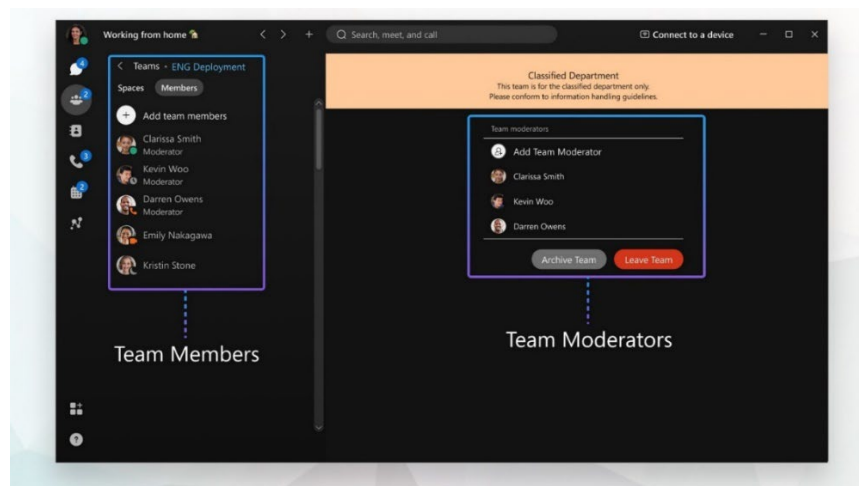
Working from home
Search, meet, and call
Connect to a device

4
2
3
2

< Teams • ENG Deployment
Spaces Members
Add team members
Clarissa Smith
Moderator
Kevin Woo
Moderator
Darren Owens
Moderator
Emily Nakagawa
Kristin Stone

Team Members

Classified Department
This team is for the classified department only.
Please conform to information handling guidelines.

Team moderators
Add Team Moderator
Clarissa Smith
Kevin Woo
Darren Owens
Archive Team
Leave Team

Team Moderators